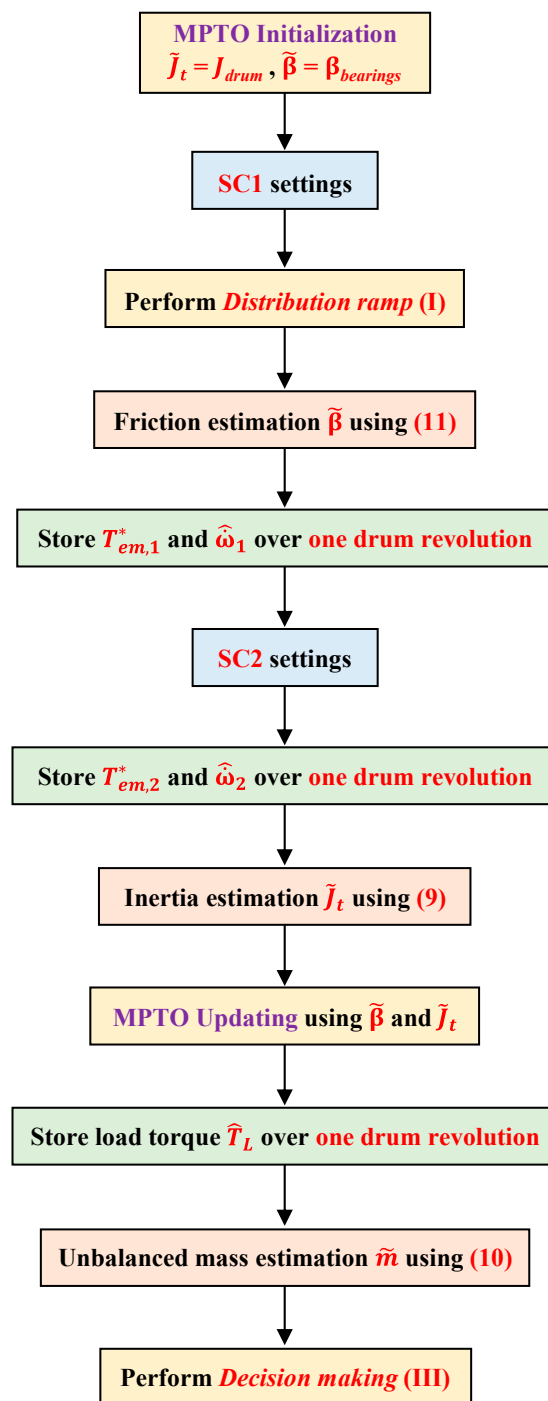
MPTO Initialization
$\tilde{J}_t = J_{drum}$ , $\tilde{\beta} = \beta_{bearings}$

SC1 settings

Perform *Distribution ramp* (I)

Friction estimation $\tilde{\beta}$ using (11)

Store $T^*_{em,1}$ and $\hat{\dot{\omega}}_1$ over one drum revolution

SC2 settings

Store $T^*_{em,2}$ and $\hat{\dot{\omega}}_2$ over one drum revolution

Inertia estimation $\tilde{J}_t$ using (9)

MPTO Updating using $\tilde{\beta}$ and $\tilde{J}_t$

Store load torque $\hat{T}_L$ over one drum revolution

Unbalanced mass estimation $\tilde{m}$ using (10)

Perform *Decision making* (III)